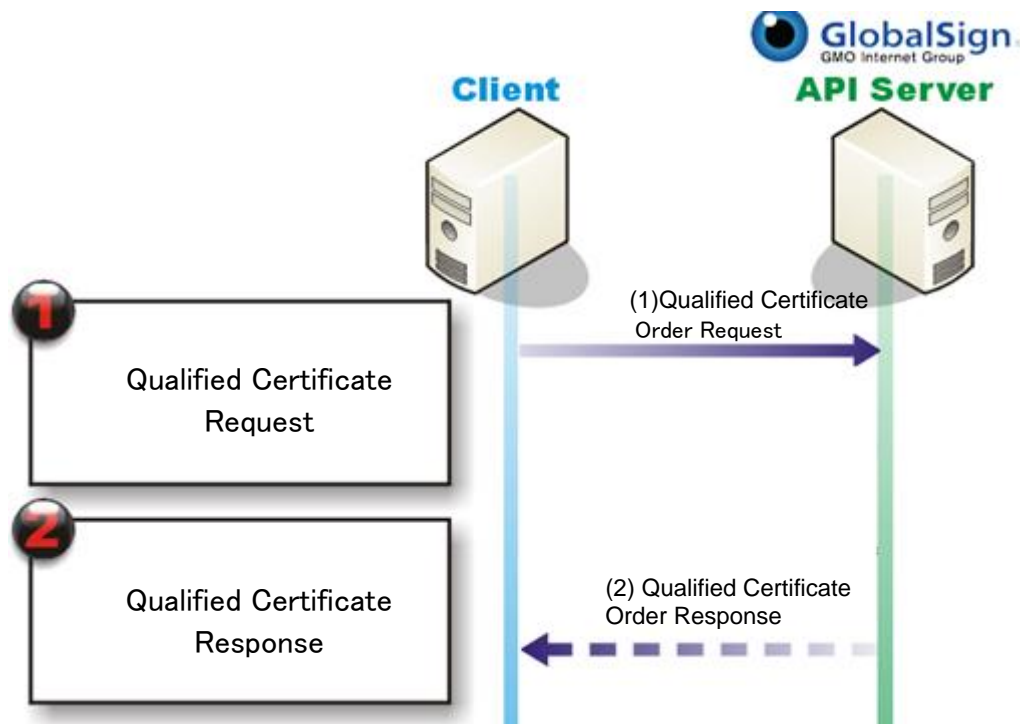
GlobalSign
GMO Internet Group

Client

API Server

1

Qualified Certificate Request

(1)Qualified Certificate Order Request

2

Qualified Certificate Response

(2) Qualified Certificate Order Response